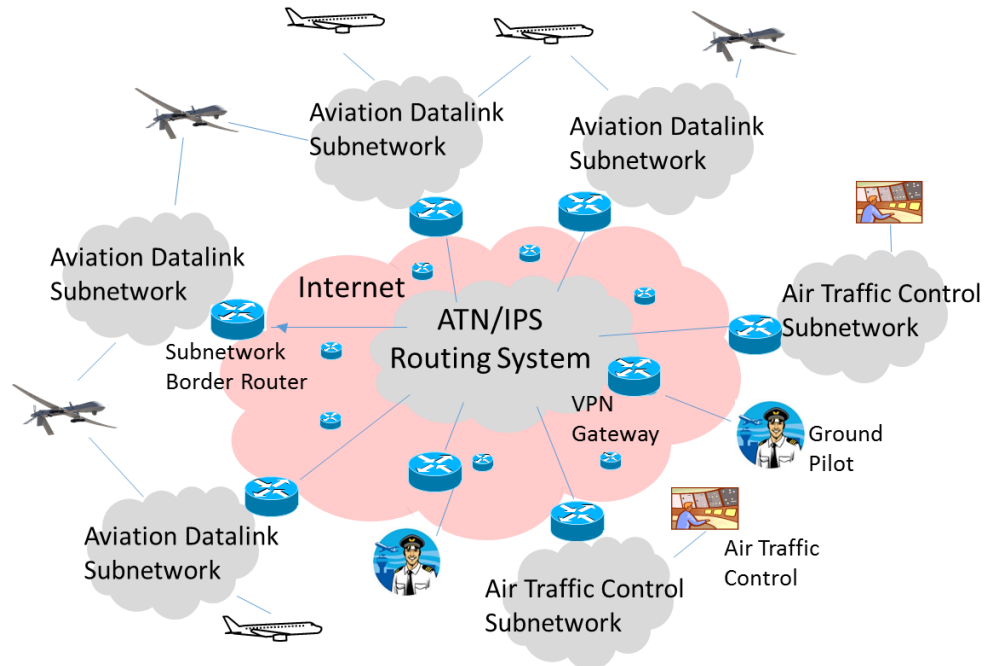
Aviation Datalink Subnetwork

Aviation Datalink Subnetwork

Aviation Datalink Subnetwork

Internet

ATN/IPS Routing System

Air Traffic Control Subnetwork

Subnetwork Border Router

VPN Gateway

Ground Pilot

Aviation Datalink Subnetwork

Air Traffic Control

Air Traffic Control Subnetwork